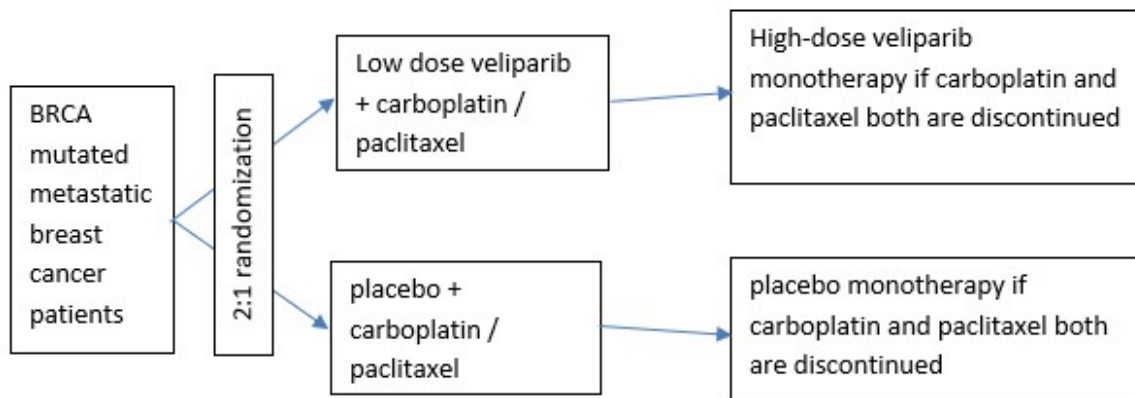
BRCA mutated metastatic breast cancer patients

2:1 randomization

Low dose veliparib + carboplatin / paclitaxel

High-dose veliparib monotherapy if carboplatin and paclitaxel both are discontinued

placebo + carboplatin / paclitaxel

placebo monotherapy if carboplatin and paclitaxel both are discontinued